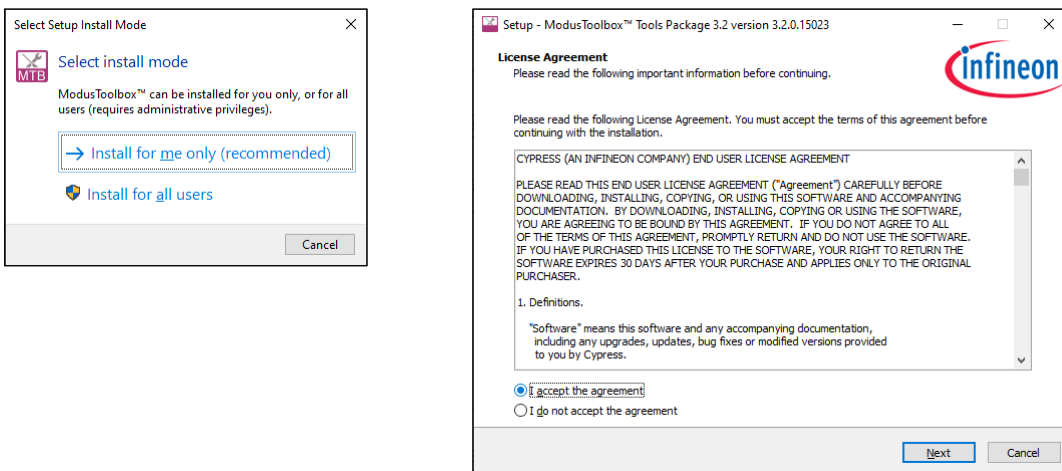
Select Setup Install Mode

MTB

Select install mode

ModusToolbox™ can be installed for you only, or for all users (requires administrative privileges).

→ Install for me only (recommended)

Install for all users

Cancel

Setup - ModusToolbox™ Tools Package 3.2 version 3.2.0.15023

License Agreement
Please read the following important information before continuing.

infineon

Please read the following License Agreement. You must accept the terms of this agreement before continuing with the installation.

CYPRESS (AN INFINEON COMPANY) END USER LICENSE AGREEMENT

PLEASE READ THIS END USER LICENSE AGREEMENT ("Agreement") CAREFULLY BEFORE DOWNLOADING, INSTALLING, COPYING, OR USING THIS SOFTWARE AND ACCOMPANYING DOCUMENTATION. BY DOWNLOADING, INSTALLING, COPYING OR USING THE SOFTWARE, YOU ARE AGREEING TO BE BOUND BY THIS AGREEMENT. IF YOU DO NOT AGREE TO ALL OF THE TERMS OF THIS AGREEMENT, PROMPTLY RETURN AND DO NOT USE THE SOFTWARE. IF YOU HAVE PURCHASED THIS LICENSE TO THE SOFTWARE, YOUR RIGHT TO RETURN THE SOFTWARE EXPIRES 30 DAYS AFTER YOUR PURCHASE AND APPLIES ONLY TO THE ORIGINAL PURCHASER.

1. Definitions.

"Software" means this software and any accompanying documentation, including any upgrades, updates, bug fixes or modified versions provided to you by Cypress.

I accept the agreement

I do not accept the agreement

Next

Cancel